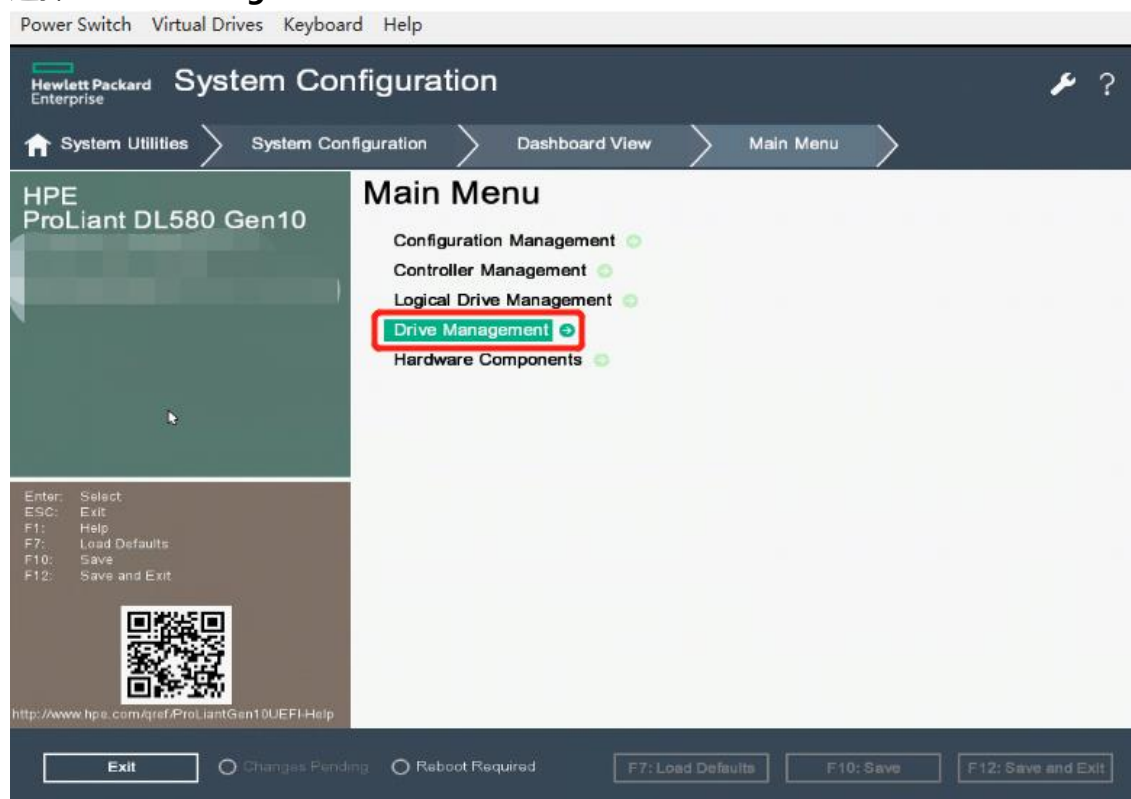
Power Switch Virtual Drives Keyboard Help

Hewlett Packard Enterprise System Configuration

System Utilities System Configuration Dashboard View Main Menu

HPE
ProLiant DL580 Gen10

Main Menu

Configuration Management
Controller Management
Logical Drive Management
Drive Management
Hardware Components

Enter: Select
ESC: Exit
F1: Help
F7: Load Defaults
F10: Save
F12: Save and Exit

http://www.hpe.com/qref/ProLiantGen10UEFI-Help

Exit
Changes Pending
Reboot Required
F7: Load Defaults
F10: Save
F12: Save and Exit